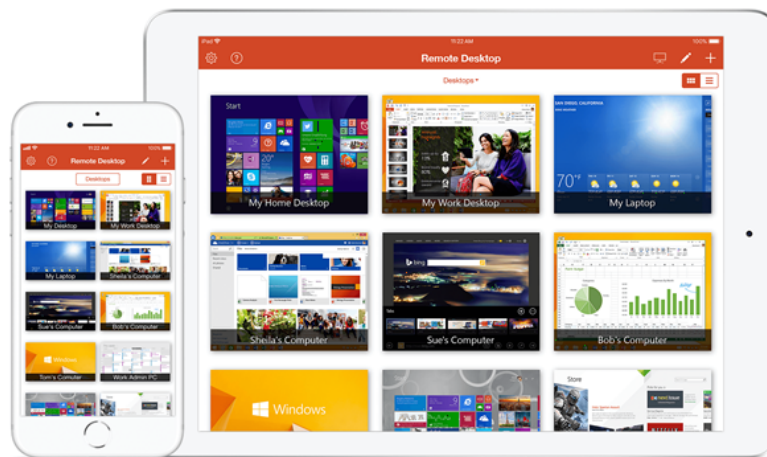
iPad
11:22 AM
100%
Remote Desktop
Desktops
Start
My Home Desktop
My Work Desktop
70°
My Laptop
bing
Sheila's Computer
Sue's Computer
Bob's Computer
Windows
Store

11:22 AM
Remote Desktop
Desktops
My Desktop
My Work Desktop
My Laptop
Sheila's Computer
Sue's Computer
Bob's Computer
Windows
Tom's Computer
Work Admin PC